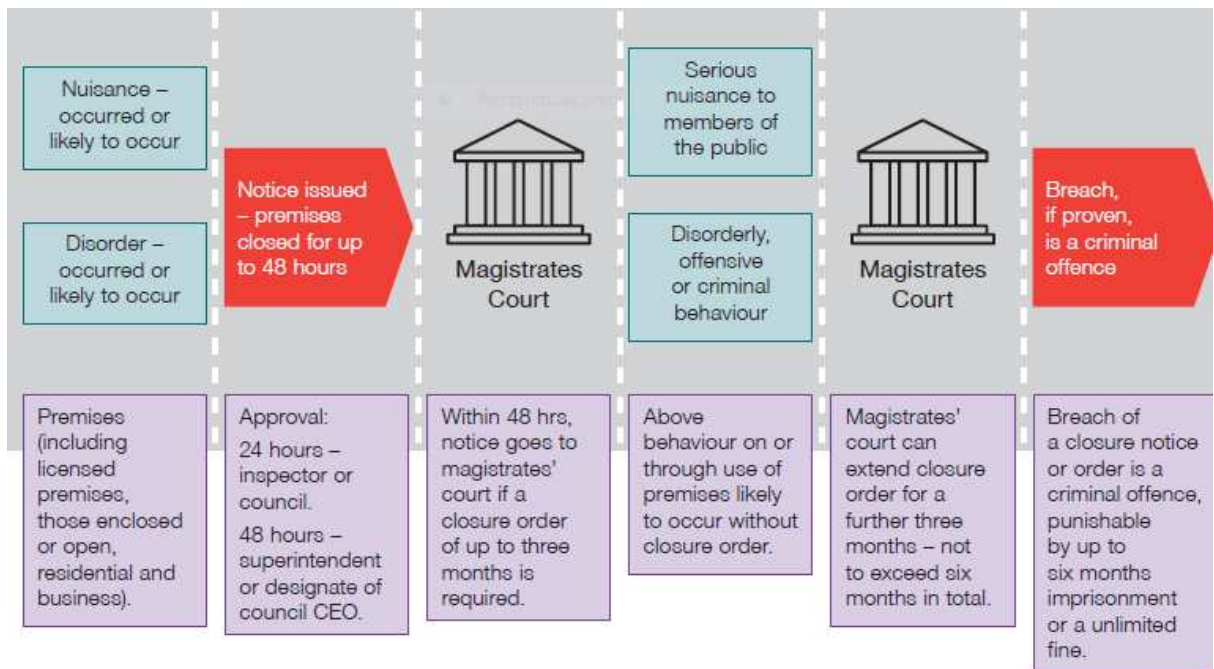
Nuisance – occurred or likely to occur

Disorder – occurred or likely to occur

Notice issued – premises closed for up to 48 hours

Magistrates Court

Serious nuisance to members of the public

Disorderly, offensive or criminal behaviour

Magistrates Court

Breach, if proven, is a criminal offence

Premises (including licensed premises, those enclosed or open, residential and business).

Approval:
24 hours – inspector or council.
48 hours – superintendent or designate of council CEO.

Within 48 hrs, notice goes to magistrates' court if a closure order of up to three months is required.

Above behaviour on or through use of premises likely to occur without closure order.

Magistrates' court can extend closure order for a further three months – not to exceed six months in total.

Breach of a closure notice or order is a criminal offence, punishable by up to six months imprisonment or a unlimited fine.